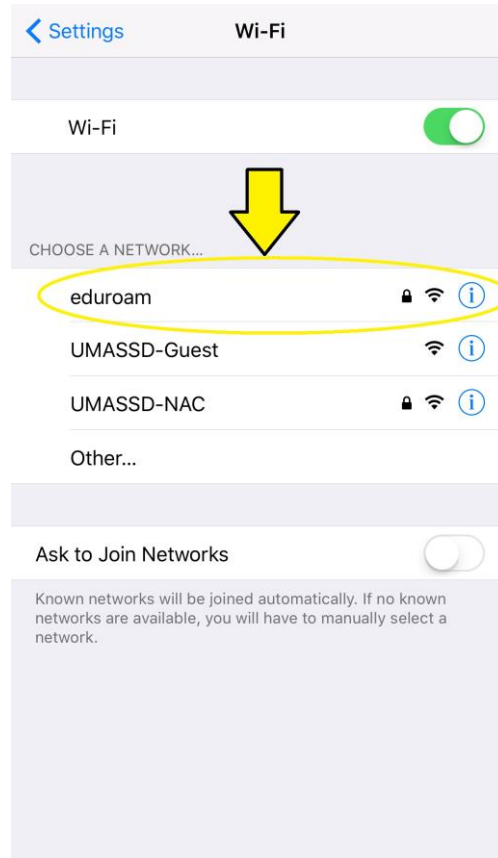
Settings
Wi-Fi

Wi-Fi

CHOOSE A NETWORK...

eduroam

UMASSD-Guest

UMASSD-NAC

Other...

Ask to Join Networks

Known networks will be joined automatically. If no known networks are available, you will have to manually select a network.